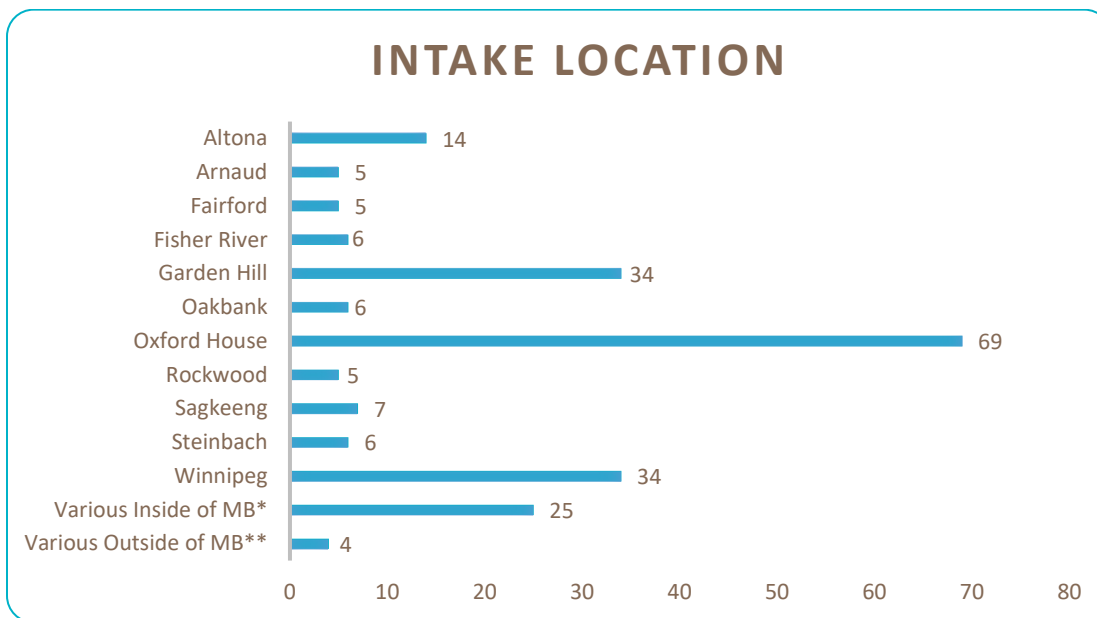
INTAKE LOCATION

Altona 14
Arnaud 5
Fairford 5
Fisher River 6
Garden Hill 34
Oakbank 6
Oxford House 69
Rockwood 5
Sagkeeng 7
Steinbach 6
Winnipeg 34
Various Inside of MB* 25
Various Outside of MB** 4

0 10 20 30 40 50 60 70 80